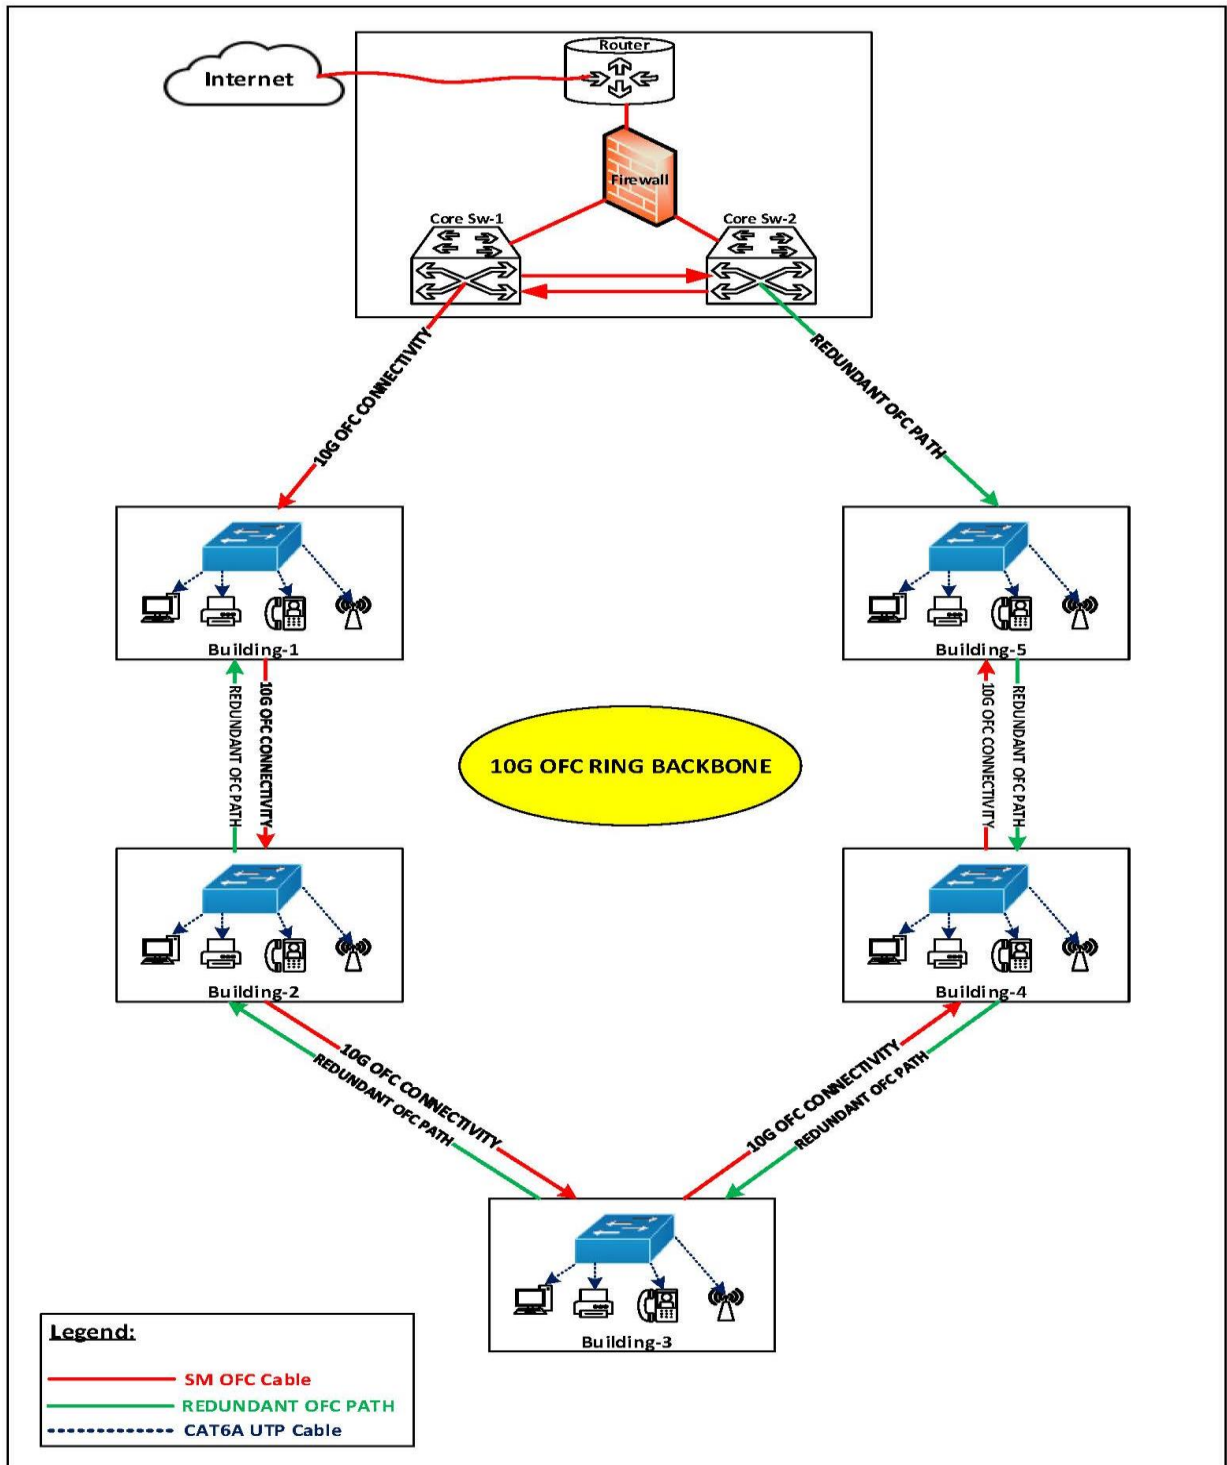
Internet

Router

Firewall

Core Sw-1

Core Sw-2

10G OFC CONNECTIVITY

REDUNDANT OFC PATH

Building-1

Building-5

REDUNDANT OFC PATH

10G OFC CONNECTIVITY

10G OFC RING BACKBONE

10G OFC CONNECTIVITY

REDUNDANT OFC PATH

Building-2

Building-4

10G OFC CONNECTIVITY

REDUNDANT OFC PATH

10G OFC CONNECTIVITY

REDUNDANT OFC PATH

Building-3

Legend:

SM OFC Cable

REDUNDANT OFC PATH

CAT6A UTP Cable